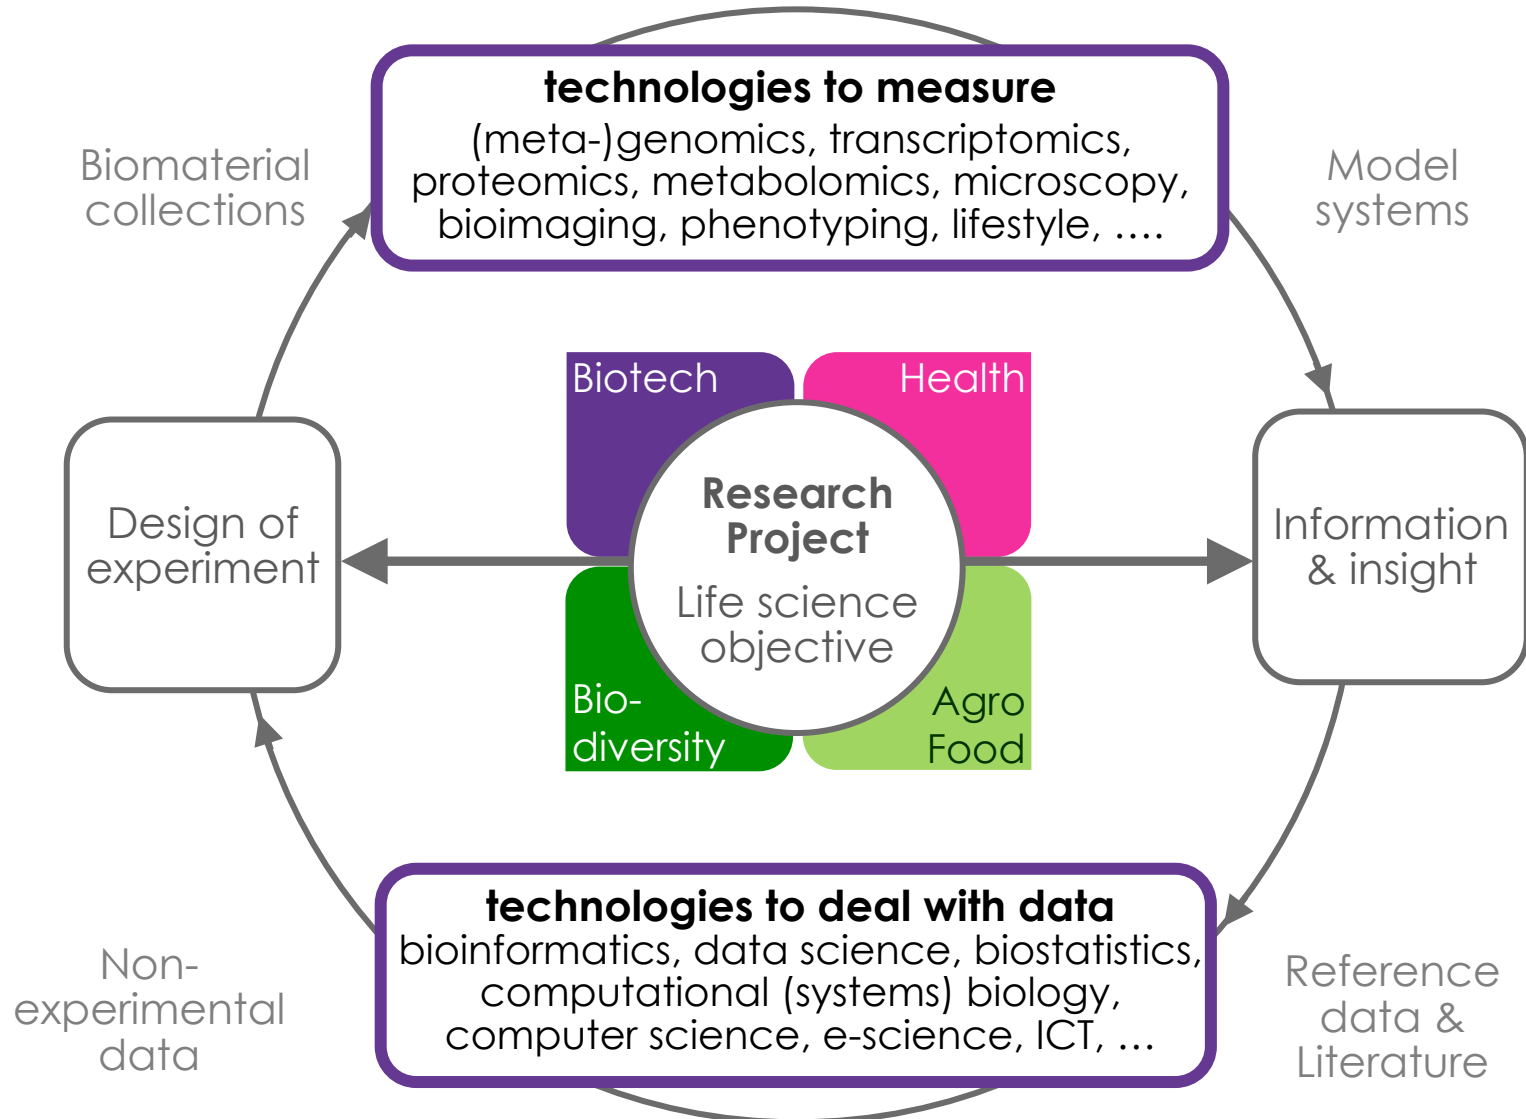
technologies to measure
(meta-)genomics, transcriptomics, proteomics, metabolomics, microscopy, bioimaging, phenotyping, lifestyle, ....

Biomaterial collections

Model systems

Biotech

Health

Design of experiment

Research Project

Life science objective

Information & insight

Bio-diversity

Agro Food

technologies to deal with data
bioinformatics, data science, biostatistics, computational (systems) biology, computer science, e-science, ICT, …

Non-experimental data

Reference data & Literature